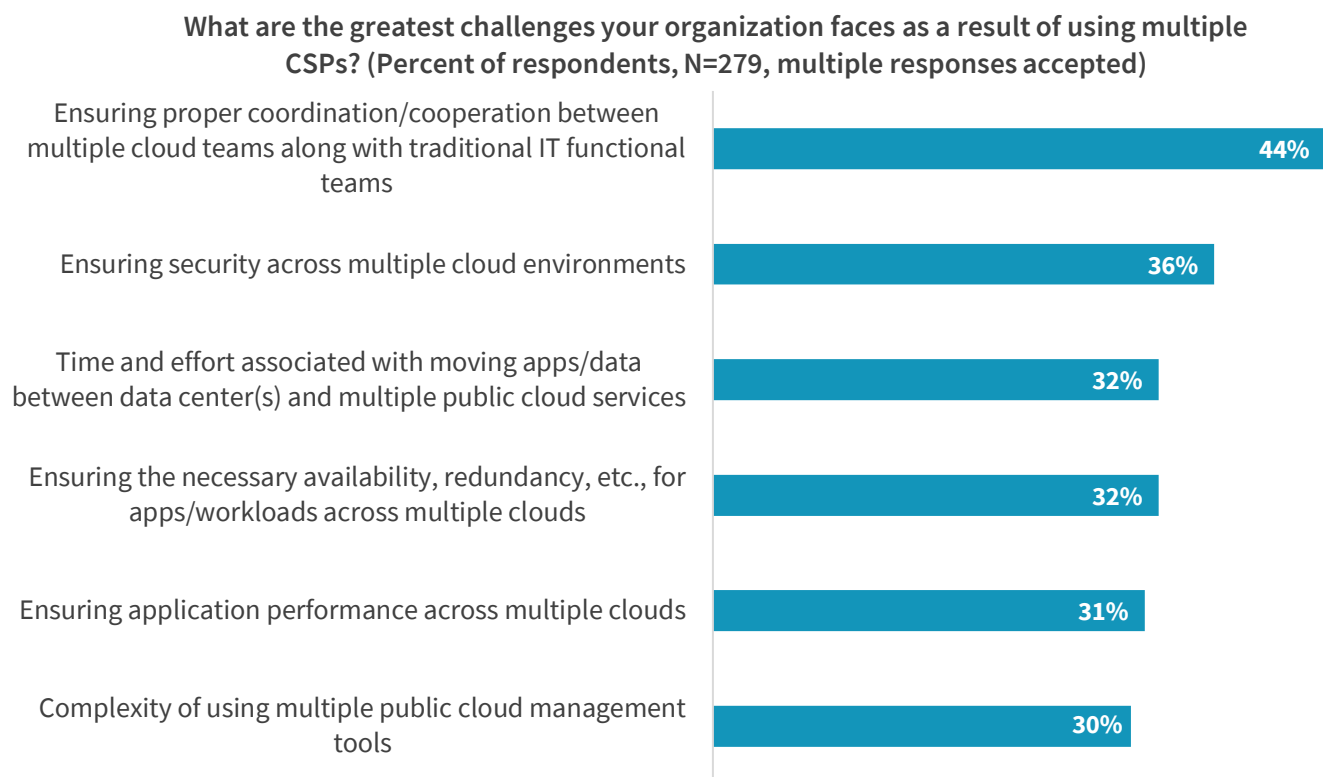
What are the greatest challenges your organization faces as a result of using multiple CSPs? (Percent of respondents, N=279, multiple responses accepted)

Ensuring proper coordination/cooperation between multiple cloud teams along with traditional IT functional teams
44%

Ensuring security across multiple cloud environments
36%

Time and effort associated with moving apps/data between data center(s) and multiple public cloud services
32%

Ensuring the necessary availability, redundancy, etc., for apps/workloads across multiple clouds
32%

Ensuring application performance across multiple clouds
31%

Complexity of using multiple public cloud management tools
30%